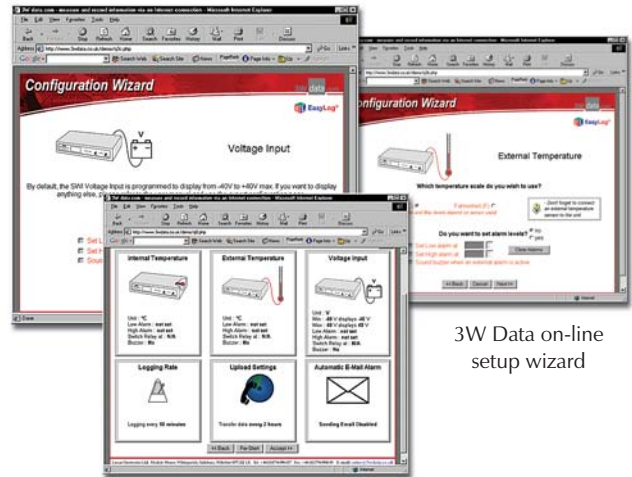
3W data.com - measure and record information via an Internet connection - Microsoft Internet Explorer

File Edit View Favorites Tools Help

Back Forward Stop Refresh Home Search Favorites History Mail Print Edit Discuss

Address http://www.3wdata.co.uk/demo/vi.php

Go Links

Google Search Web Search Site News PageRank Page Info Up Highlight

Configuration Wizard

3w data

EasyLog

Voltage Input

By default, the 3WI Voltage Input is programmed to display from -40V to +40V max. If you want to display anything else, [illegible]

Set L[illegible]
Set L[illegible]
Sound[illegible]

Done

Configuration Wizard

3w data

EasyLog

External Temperature

Which temperature scale do you wish to use?

Fahrenheit (F) / C

Don't forget to connect an external temperature sensor to the unit

Do you want to set alarm levels?

no
yes

Set Low alarm at
Set High alarm at
Sound buzzer when an external alarm is active

Clear Alarms

<< Back Cancel Next >>

Internet

3W data.com - measure and record information via an Internet connection - Microsoft Internet Explorer

Internal Temperature

Unit : °C
Low Alarm : not set
High Alarm : not set
Switch Relay at : N/A
Buzzer : No

External Temperature

Unit : °C
Low Alarm : not set
High Alarm : not set
Switch Relay at : N/A
Buzzer : No

Voltage Input

Unit : V
Min : -40 V displays -40 V
Max : 40 V displays 40 V
Low Alarm : not set
High Alarm : not set
Switch Relay at : N/A
Buzzer : No

Logging Rate

Logging every 10 minutes

Upload Settings

Transfer data every 2 hours

Automatic E-Mail Alarm

Sending Email Disabled

<< Back Re-Start Accept >>

Internet

3W Data on-line setup wizard